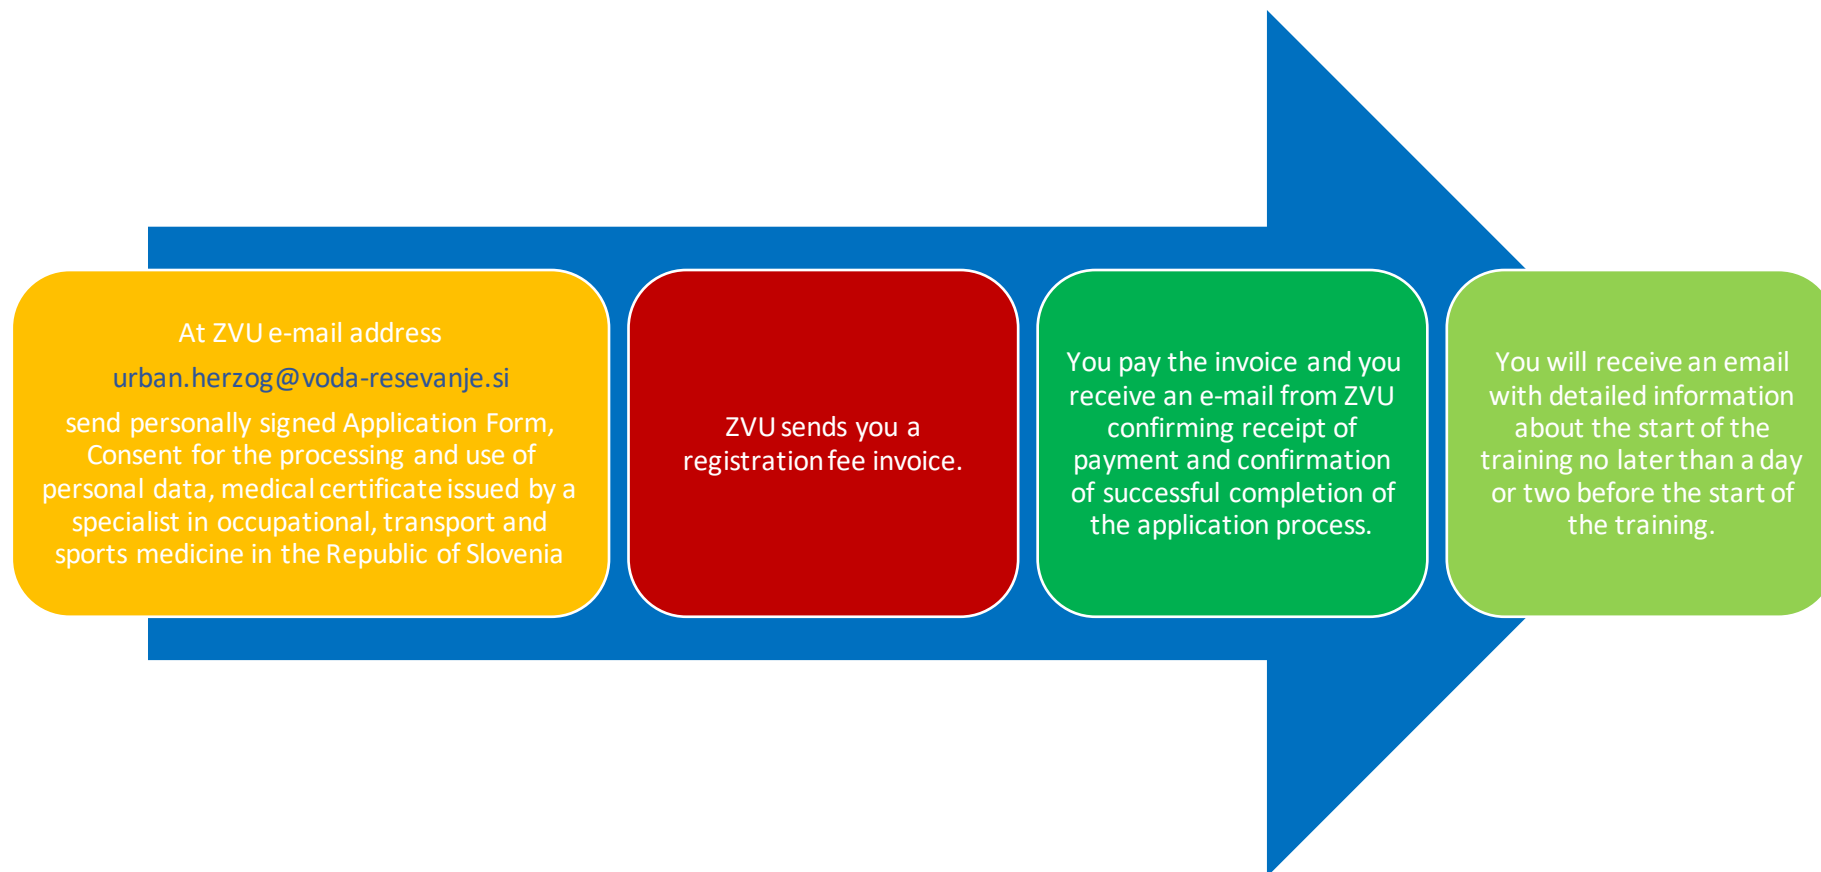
At ZVU e-mail address

urban.herzog@voda-resevanje.si

send personally signed Application Form, Consent for the processing and use of personal data, medical certificate issued by a specialist in occupational, transport and sports medicine in the Republic of Slovenia

ZVU sends you a registration fee invoice.

You pay the invoice and you receive an e-mail from ZVU confirming receipt of payment and confirmation of successful completion of the application process.

You will receive an email with detailed information about the start of the training no later than a day or two before the start of the training.